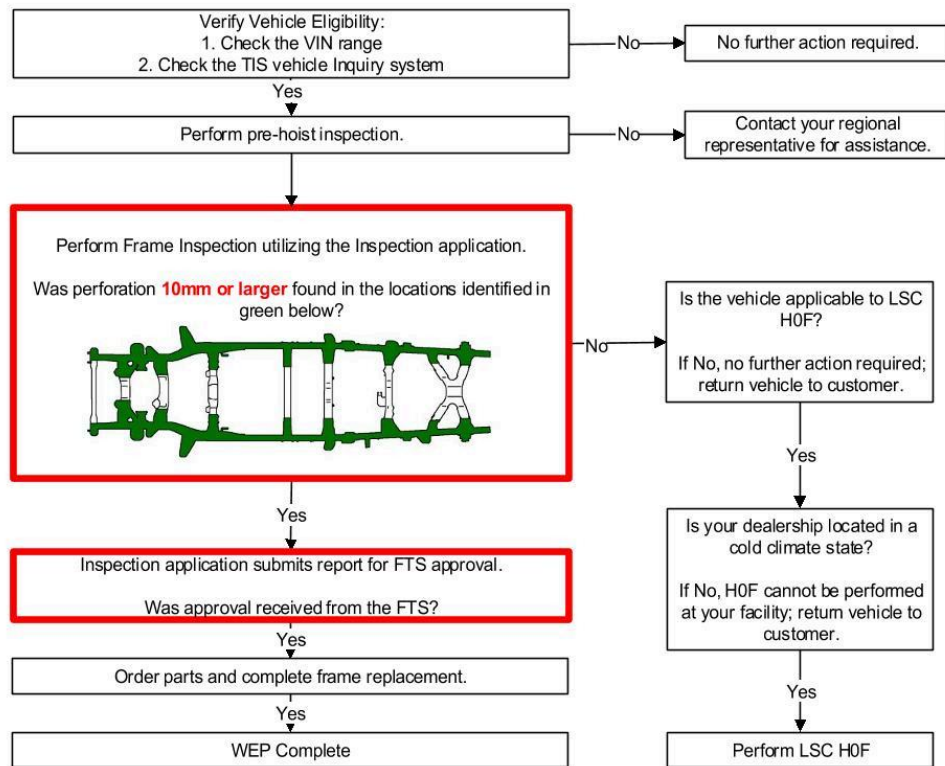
Verify Vehicle Eligibility:
1. Check the VIN range
2. Check the TIS vehicle Inquiry system

No

No further action required.

Yes

Perform pre-hoist inspection.

No

Contact your regional representative for assistance.

Perform Frame Inspection utilizing the Inspection application.

Was perforation **10mm or larger** found in the locations identified in green below?

No

Is the vehicle applicable to LSC H0F?

If No, no further action required; return vehicle to customer.

Yes

Is your dealership located in a cold climate state?

If No, H0F cannot be performed at your facility; return vehicle to customer.

Yes

Perform LSC H0F

Yes

Inspection application submits report for FTS approval.

Was approval received from the FTS?

Yes

Order parts and complete frame replacement.

Yes

WEP Complete